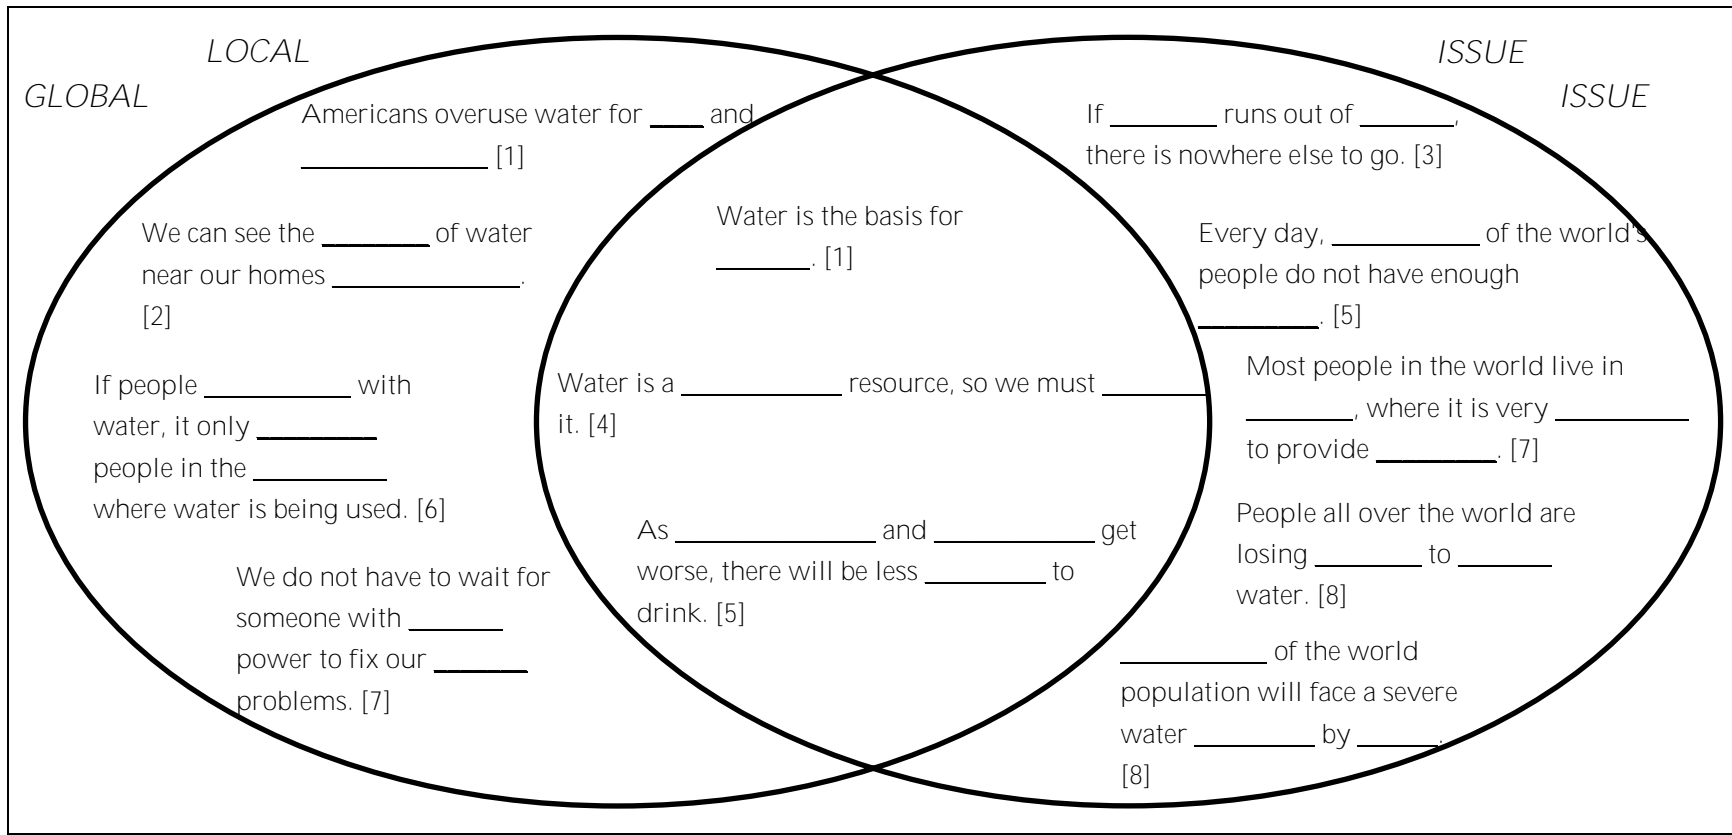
LOCAL

ISSUE

GLOBAL

ISSUE

Americans overuse water for ____ and ____________ [1]

We can see the ________ of water near our homes ____________. [2]

If people __________ with water, it only ________ people in the ________ where water is being used. [6]

We do not have to wait for someone with ______ power to fix our ______ problems. [7]

Water is the basis for ______. [1]

Water is a __________ resource, so we must ________ it. [4]

As ____________ and __________ get worse, there will be less ________ to drink. [5]

If ________ runs out of _______, there is nowhere else to go. [3]

Every day, __________ of the world's people do not have enough ________. [5]

Most people in the world live in ________, where it is very _________ to provide ________. [7]

People all over the world are losing ________ to ______ water. [8]

__________ of the world population will face a severe water ________ by ______. [8]